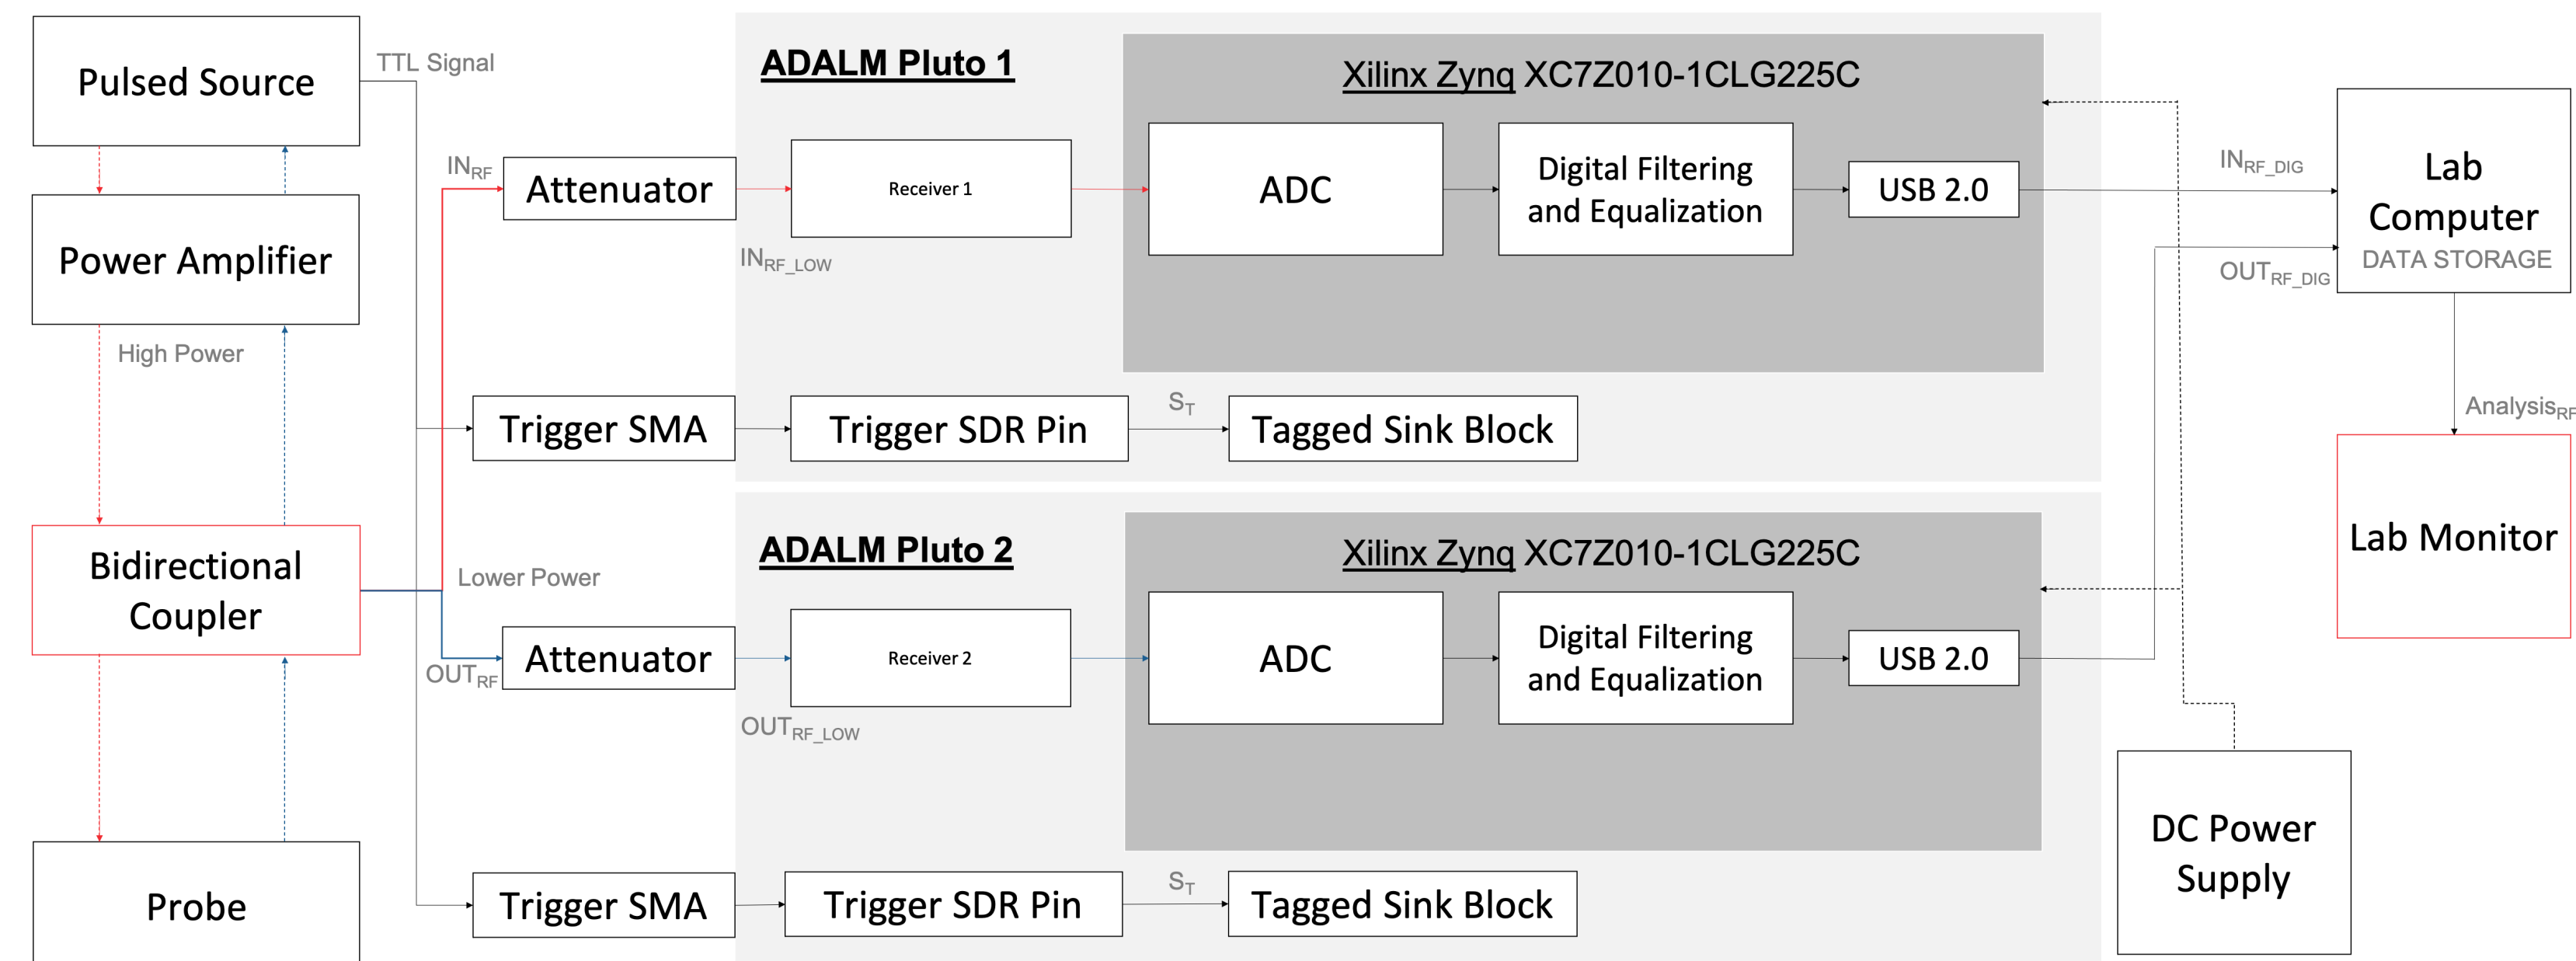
Pulsed Source

TTL Signal

Power Amplifier

High Power

Bidirectional Coupler

Probe

$IN_{RF}$

Attenuator

Lower Power

$OUT_{RF}$

Attenuator

Trigger SMA

Trigger SMA

ADALM Pluto 1

Receiver 1

$IN_{RF\_LOW}$

Xilinx Zynq XC7Z010-1CLG225C

ADC

Digital Filtering and Equalization

USB 2.0

Trigger SDR Pin

$S_T$

Tagged Sink Block

ADALM Pluto 2

Receiver 2

$OUT_{RF\_LOW}$

Xilinx Zynq XC7Z010-1CLG225C

ADC

Digital Filtering and Equalization

USB 2.0

Trigger SDR Pin

$S_T$

Tagged Sink Block

$IN_{RF\_DIG}$

$OUT_{RF\_DIG}$

Lab Computer
DATA STORAGE

$Analysis_{RF}$

Lab Monitor

DC Power Supply